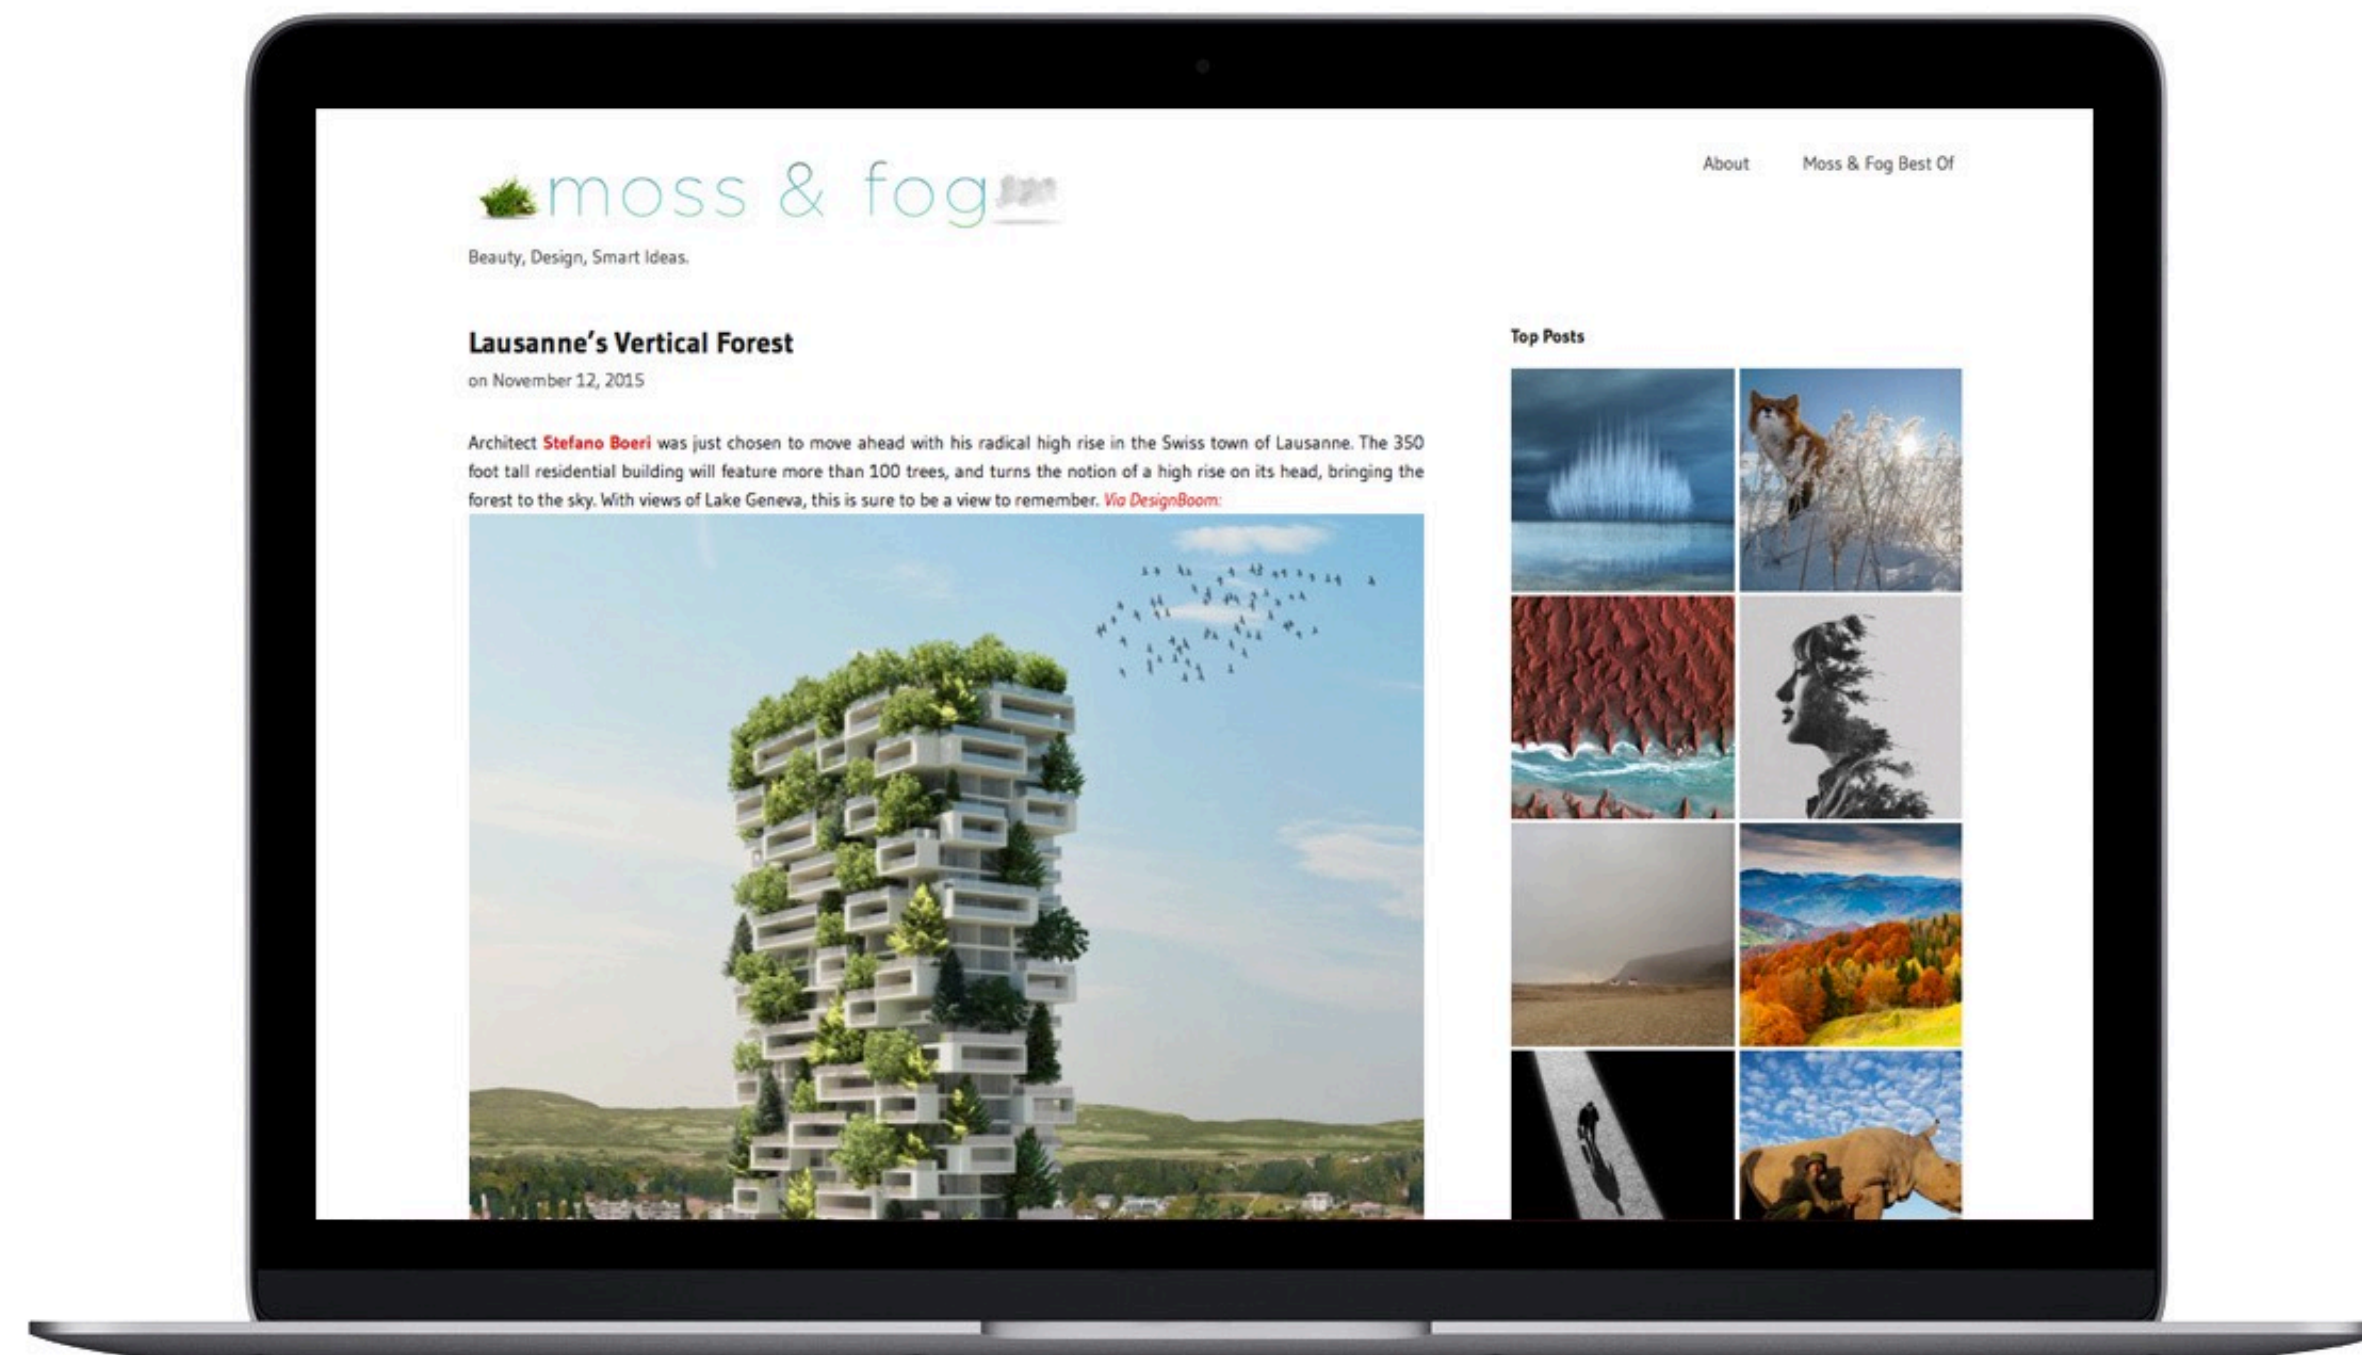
moss & fog

Beauty, Design, Smart Ideas.

About

Moss & Fog Best Of

Lausanne's Vertical Forest

on November 12, 2015

Architect Stefano Boeri was just chosen to move ahead with his radical high rise in the Swiss town of Lausanne. The 350 foot tall residential building will feature more than 100 trees, and turns the notion of a high rise on its head, bringing the forest to the sky. With views of Lake Geneva, this is sure to be a view to remember. Via DesignBoom:

Top Posts